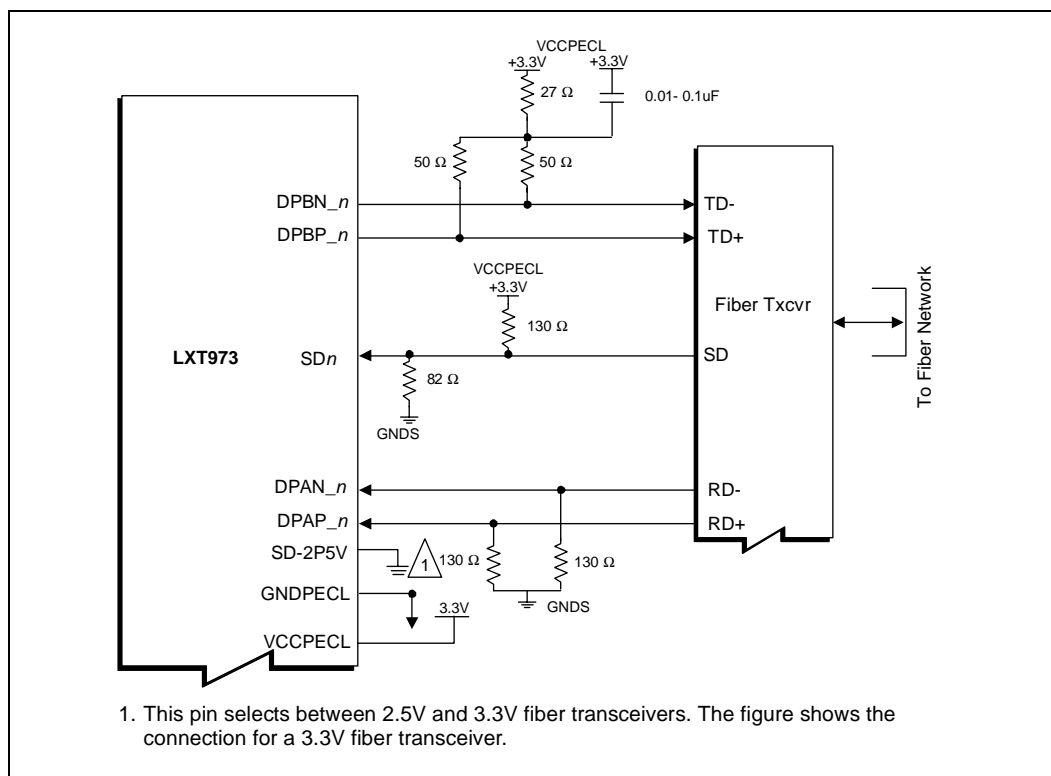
VCCPECL
+3.3V
+3.3V
27 Ω
0.01- 0.1uF
50 Ω
50 Ω
DPBN_*n*
TD-
DPBP_*n*
TD+
VCCPECL
+3.3V
Fiber Txcvr
To Fiber Network
130 Ω
LXT973
SD*n*
SD
82 Ω
GNDS
DPAN_*n*
RD-
DPAP_*n*
RD+
SD-2P5V
1
130 Ω
130 Ω
GNDPECL
GNDS
3.3V
VCCPECL

1. This pin selects between 2.5V and 3.3V fiber transceivers. The figure shows the connection for a 3.3V fiber transceiver.